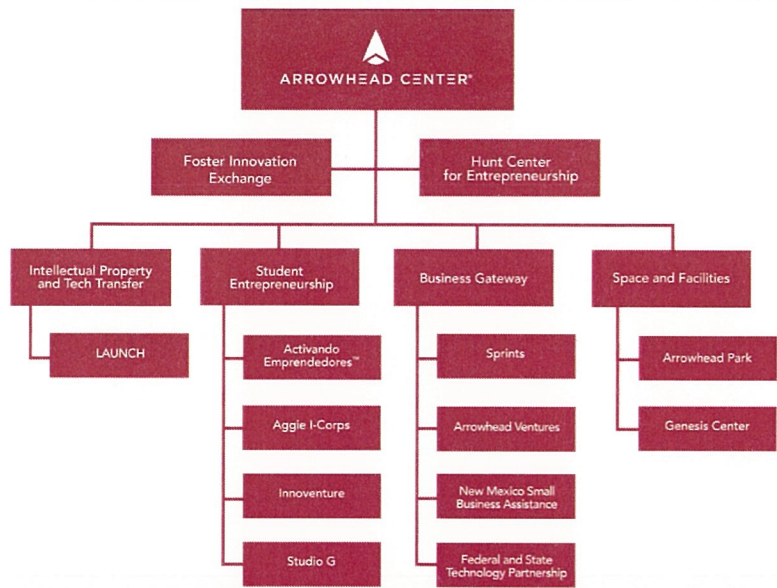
ARROWHEAD CENTER®

Foster Innovation Exchange

Hunt Center for Entrepreneurship

Intellectual Property and Tech Transfer

LAUNCH

Student Entrepreneurship

Activando Emprendedores™

Aggie I-Corps

Innoventure

Studio G

Business Gateway

Sprints

Arrowhead Ventures

New Mexico Small Business Assistance

Federal and State Technology Partnership

Space and Facilities

Arrowhead Park

Genesis Center